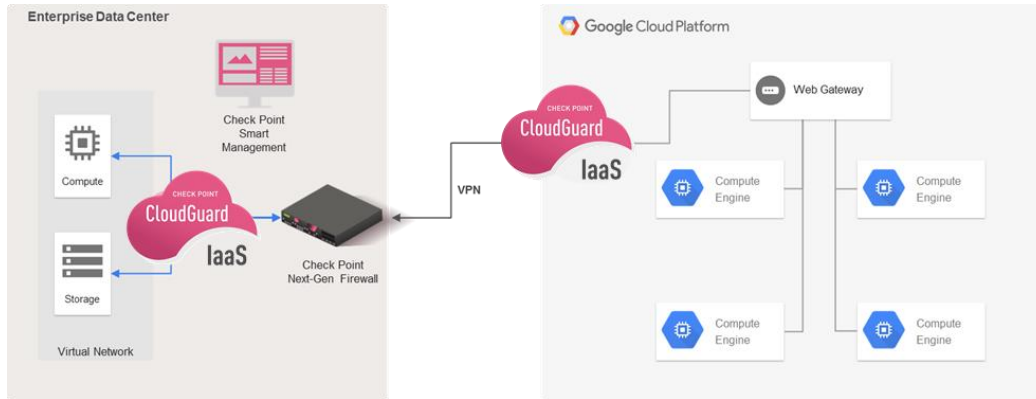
Enterprise Data Center

Check Point Smart Management

Compute

CHECK POINT
CloudGuard
IaaS

Storage

Virtual Network

Check Point Next-Gen Firewall

VPN

Google Cloud Platform

CHECK POINT
CloudGuard
IaaS

Web Gateway

Compute Engine

Compute Engine

Compute Engine

Compute Engine